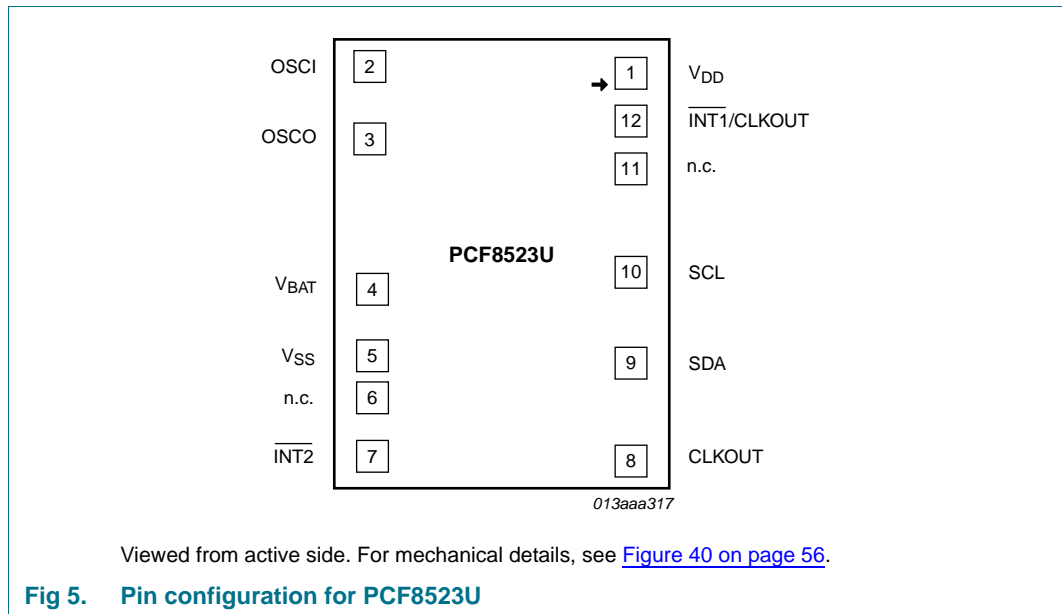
OSCI 2

1 $V_{DD}$

12 $\overline{INT1}$/CLKOUT

OSCO 3

11 n.c.

PCF8523U

$V_{BAT}$ 4

10 SCL

$V_{SS}$ 5

9 SDA

n.c. 6

$\overline{INT2}$ 7

8 CLKOUT

013aaa317

Viewed from active side. For mechanical details, see Figure 40 on page 56.

Fig 5. Pin configuration for PCF8523U